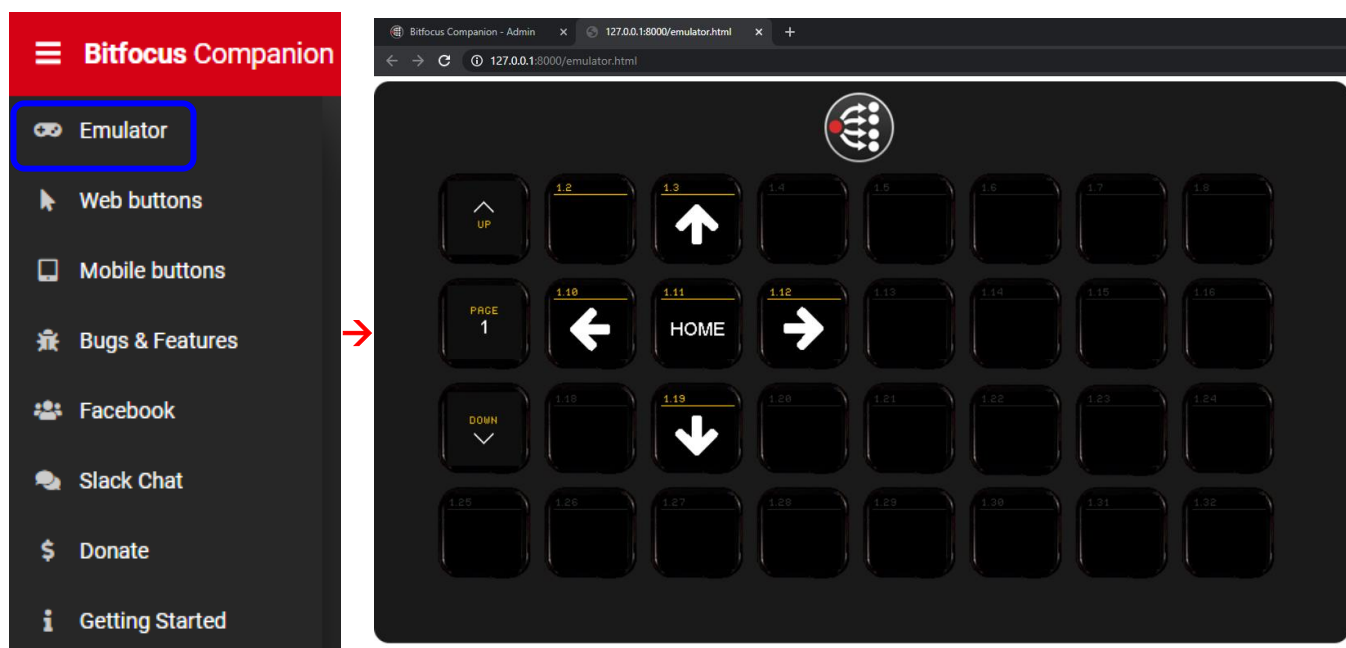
Bitfocus Companion

Emulator

Web buttons

Mobile buttons

Bugs & Features

Facebook

Slack Chat

Donate

Getting Started

Bitfocus Companion - Admin

127.0.0.1:8000/emulator.html

127.0.0.1:8000/emulator.html

UP

1.2

1.3

1.4

1.5

1.6

1.7

1.8

PAGE
1

1.10

1.11
HOME

1.12

1.13

1.14

1.15

1.16

DOWN

1.18

1.19

1.20

1.21

1.22

1.23

1.24

1.25

1.26

1.27

1.28

1.29

1.30

1.31

1.32